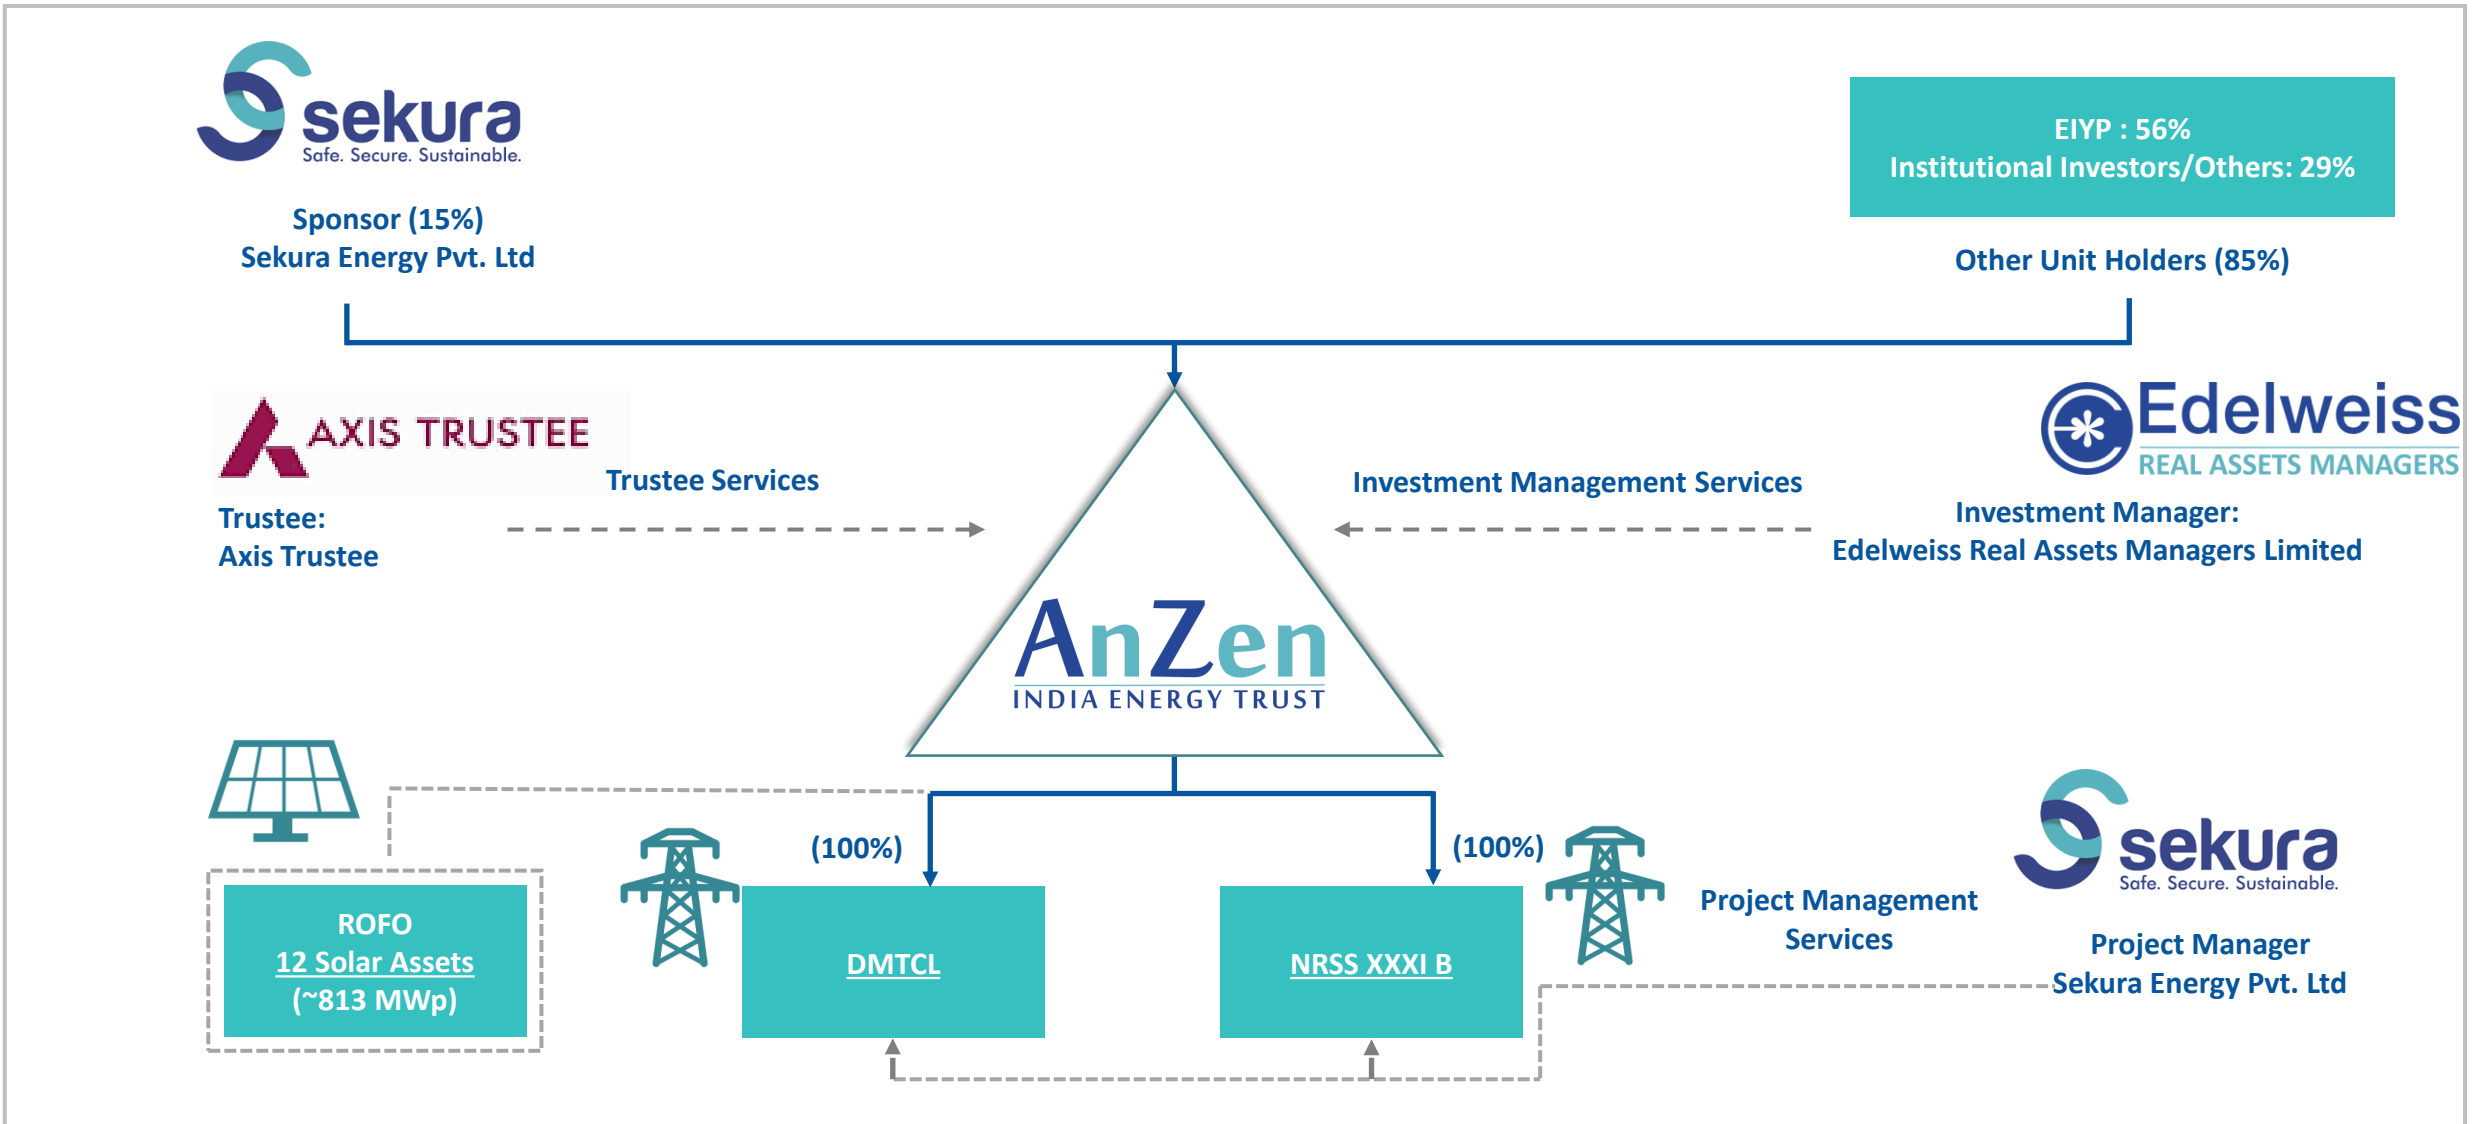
sekura
Safe. Secure. Sustainable.

Sponsor (15%)
Sekura Energy Pvt. Ltd

EIYP : 56%
Institutional Investors/Others: 29%

Other Unit Holders (85%)

AXIS TRUSTEE

Trustee Services

Trustee:
Axis Trustee

Edelweiss
REAL ASSETS MANAGERS

Investment Management Services

Investment Manager:
Edelweiss Real Assets Managers Limited

AnZen
INDIA ENERGY TRUST

ROFO
12 Solar Assets
(~813 MWp)

(100%)

DMTCL

(100%)

NRSS XXXI B

Project Management Services

sekura
Safe. Secure. Sustainable.

Project Manager
Sekura Energy Pvt. Ltd